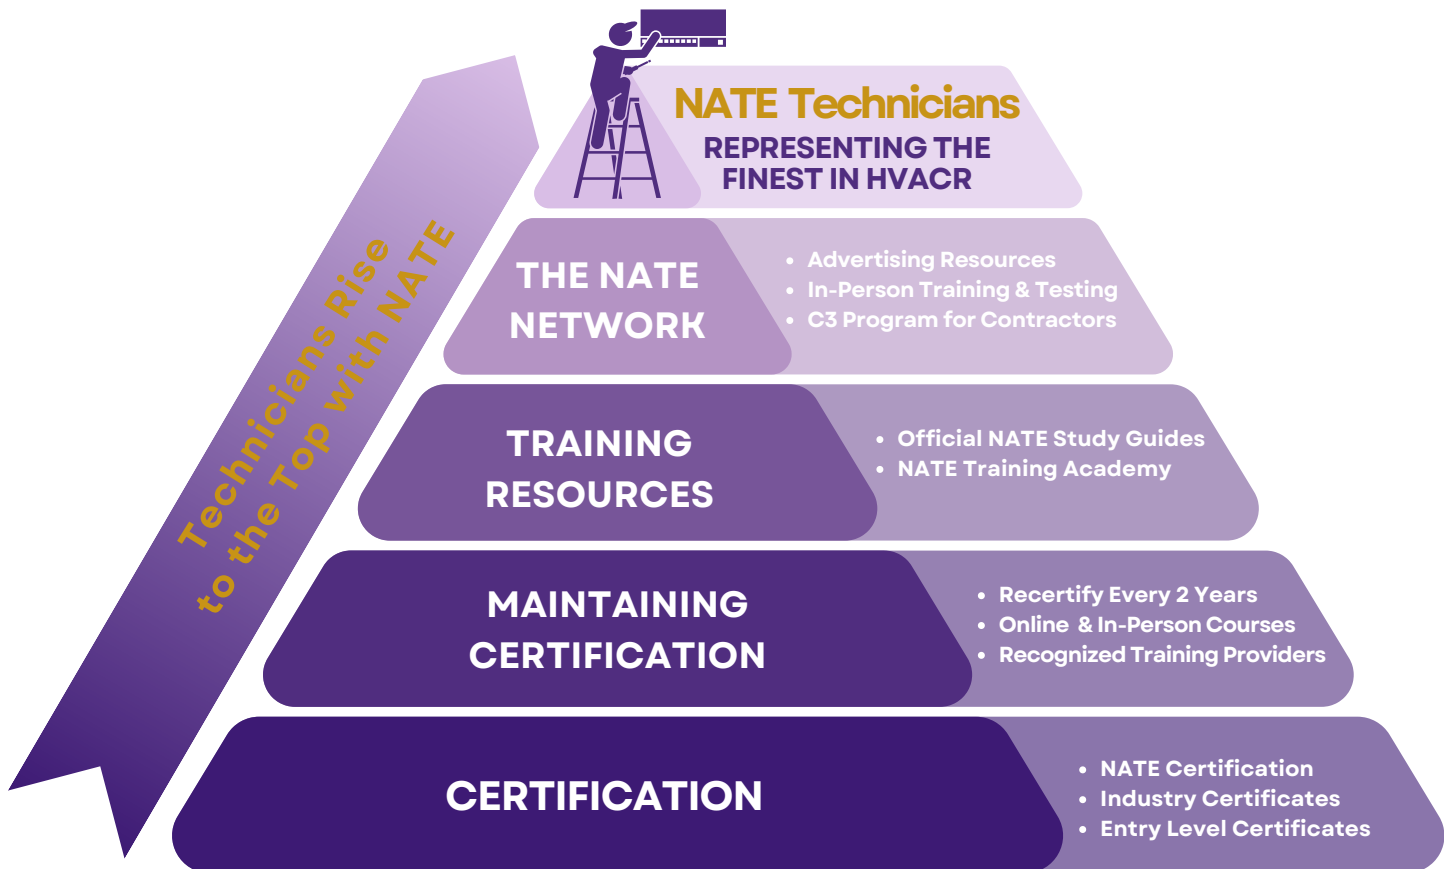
Technicians Rise to the Top with NATE

NATE Technicians
REPRESENTING THE FINEST IN HVACR

THE NATE NETWORK
- Advertising Resources
- In-Person Training & Testing
- C3 Program for Contractors

TRAINING RESOURCES
- Official NATE Study Guides
- NATE Training Academy

MAINTAINING CERTIFICATION
- Recertify Every 2 Years
- Online & In-Person Courses
- Recognized Training Providers

CERTIFICATION
- NATE Certification
- Industry Certificates
- Entry Level Certificates